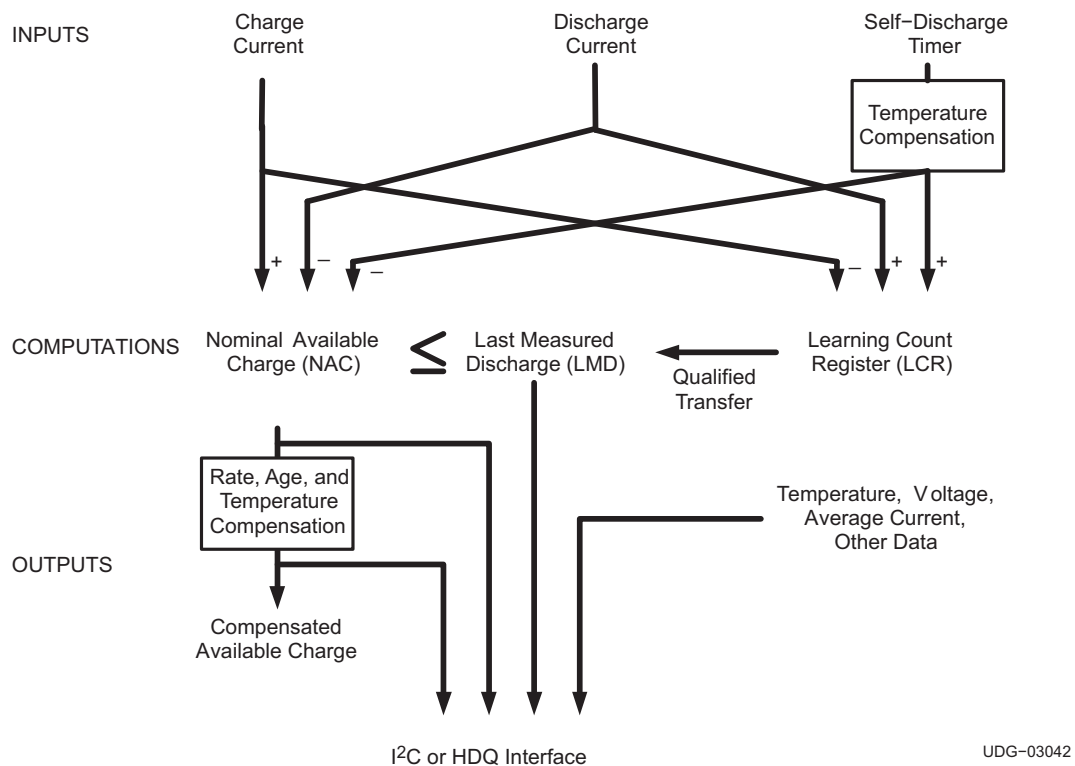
INPUTS

Charge Current

Discharge Current

Self−Discharge Timer

Temperature Compensation

+ − − − + +

COMPUTATIONS

Nominal Available Charge (NAC)

$\leq$

Last Measured Discharge (LMD)

Learning Count Register (LCR)

Qualified Transfer

Rate, Age, and Temperature Compensation

Temperature, Voltage, Average Current, Other Data

OUTPUTS

Compensated Available Charge

I$^2$C or HDQ Interface

UDG−03042